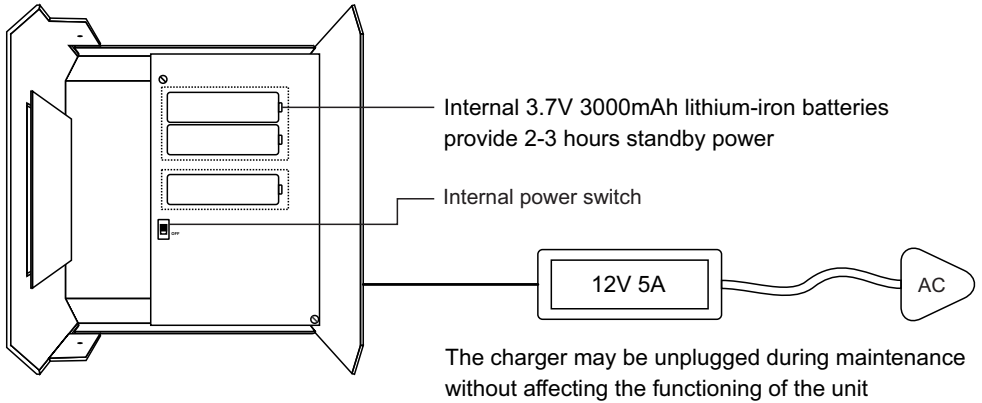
Internal 3.7V 3000mAh lithium-iron batteries provide 2-3 hours standby power

Internal power switch

OFF

12V 5A

AC

The charger may be unplugged during maintenance without affecting the functioning of the unit